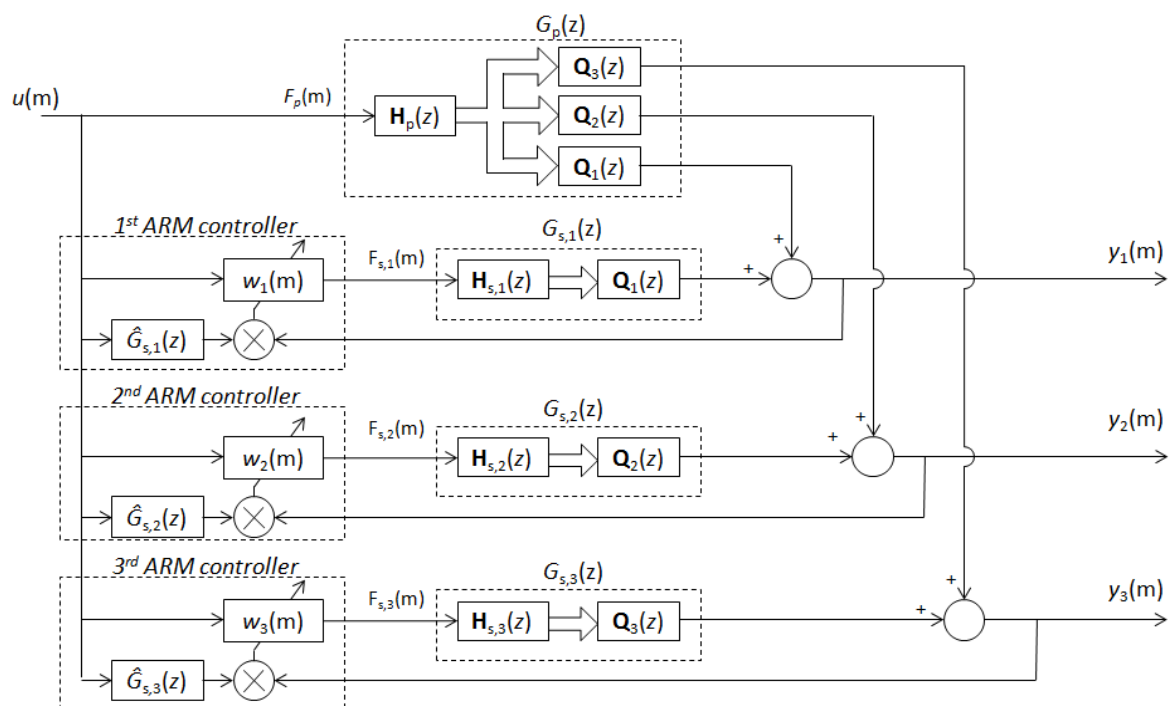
$G_p(z)$

$u$(m)

$F_p$(m)

$\mathbf{H}_p(z)$

$\mathbf{Q}_3(z)$

$\mathbf{Q}_2(z)$

$\mathbf{Q}_1(z)$

$1^{st}$ ARM controller

$G_{s,1}(z)$

+

$w_1$(m)

$F_{s,1}$(m)

$\mathbf{H}_{s,1}(z)$

$\mathbf{Q}_1(z)$

+

$y_1$(m)

$\hat{G}_{s,1}(z)$

$2^{nd}$ ARM controller

$G_{s,2}(z)$

+

+

$w_2$(m)

$F_{s,2}$(m)

$\mathbf{H}_{s,2}(z)$

$\mathbf{Q}_2(z)$

$y_2$(m)

$\hat{G}_{s,2}(z)$

$3^{rd}$ ARM controller

$G_{s,3}(z)$

+

$w_3$(m)

$F_{s,3}$(m)

$\mathbf{H}_{s,3}(z)$

$\mathbf{Q}_3(z)$

+

$y_3$(m)

$\hat{G}_{s,3}(z)$